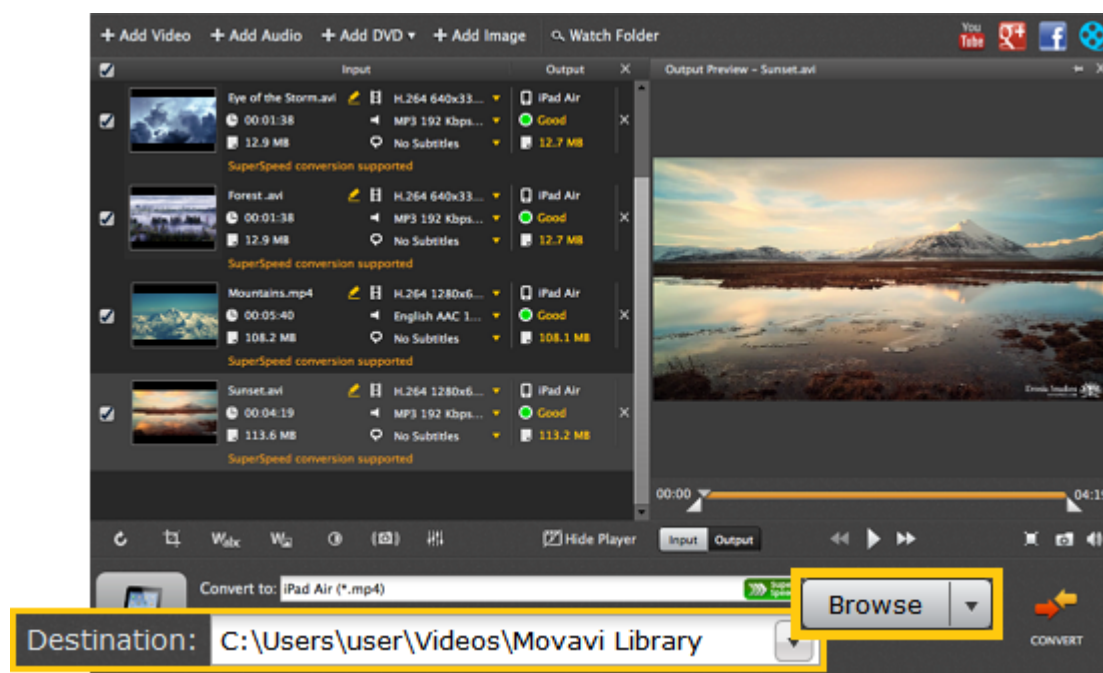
+ Add Video + Add Audio + Add DVD ▾ + Add Image Watch Folder

You Tube

Input Output

Output Preview - Sunset.avi

Eye of the Storm.avi H.264 640x33... iPad Air
00:01:38 MP3 192 Kbps... Good
12.9 MB No Subtitles 12.7 MB
SuperSpeed conversion supported

Forest .avi H.264 640x33... iPad Air
00:01:38 MP3 192 Kbps... Good
12.9 MB No Subtitles 12.7 MB
SuperSpeed conversion supported

Mountains.mp4 H.264 1280x6... iPad Air
00:05:40 English AAC 1... Good
108.2 MB No Subtitles 108.1 MB
SuperSpeed conversion supported

Sunset.avi H.264 1280x6... iPad Air
00:04:19 MP3 192 Kbps... Good
113.6 MB No Subtitles 113.2 MB
SuperSpeed conversion supported

00:00 04:1

Hide Player Input Output

Convert to: iPad Air (*.mp4)

Browse

Destination: C:\Users\user\Videos\Movavi Library

CONVERT